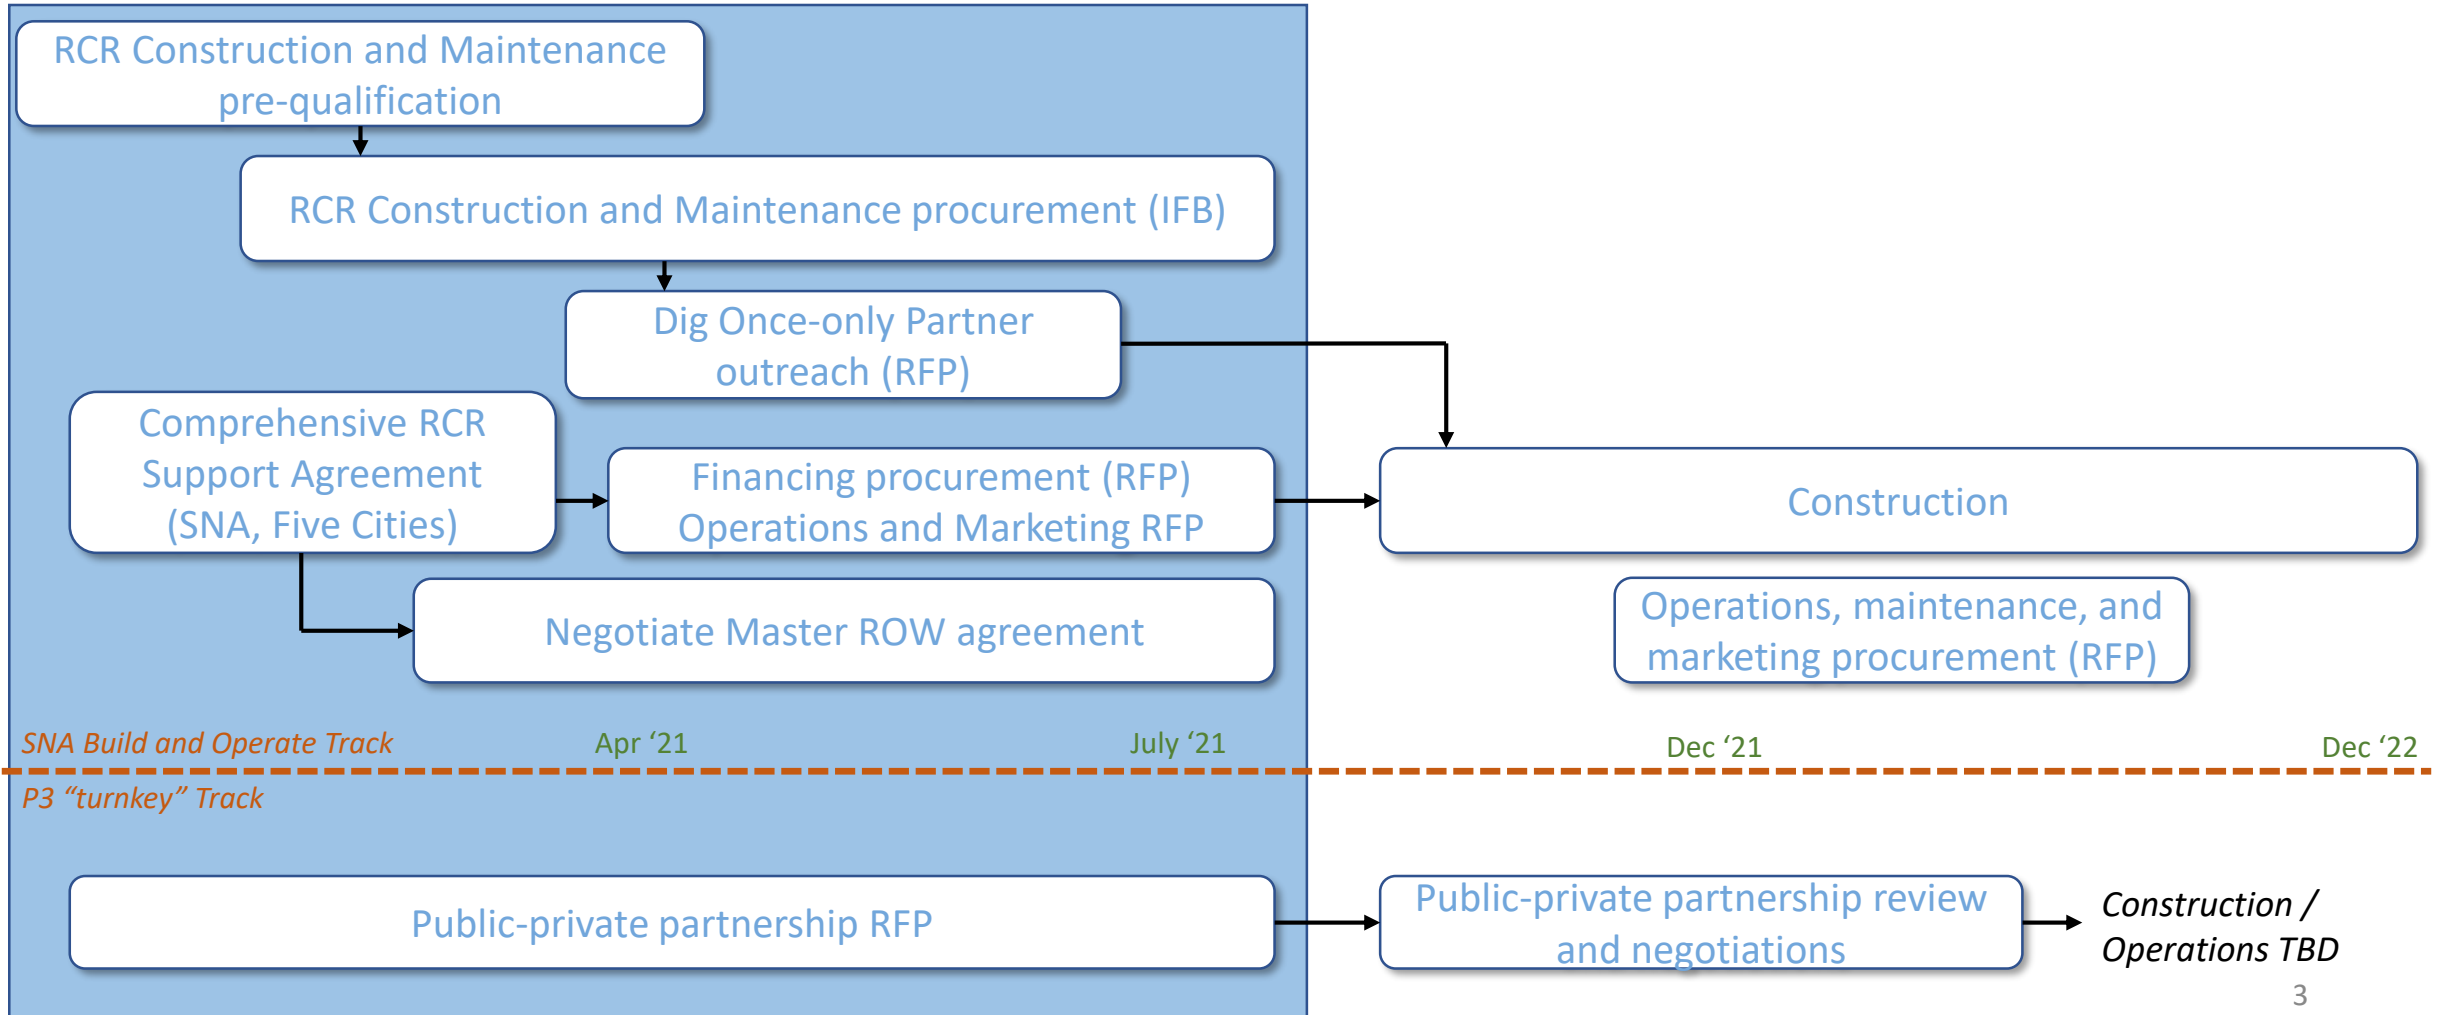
RCR Construction and Maintenance pre-qualification

RCR Construction and Maintenance procurement (IFB)

Dig Once-only Partner outreach (RFP)

Comprehensive RCR Support Agreement (SNA, Five Cities)

Financing procurement (RFP) Operations and Marketing RFP

Construction

Negotiate Master ROW agreement

Operations, maintenance, and marketing procurement (RFP)

SNA Build and Operate Track

Apr ‘21

July ‘21

Dec ‘21

Dec ‘22

P3 “turnkey” Track

Public-private partnership RFP

Public-private partnership review and negotiations

Construction / Operations TBD

3